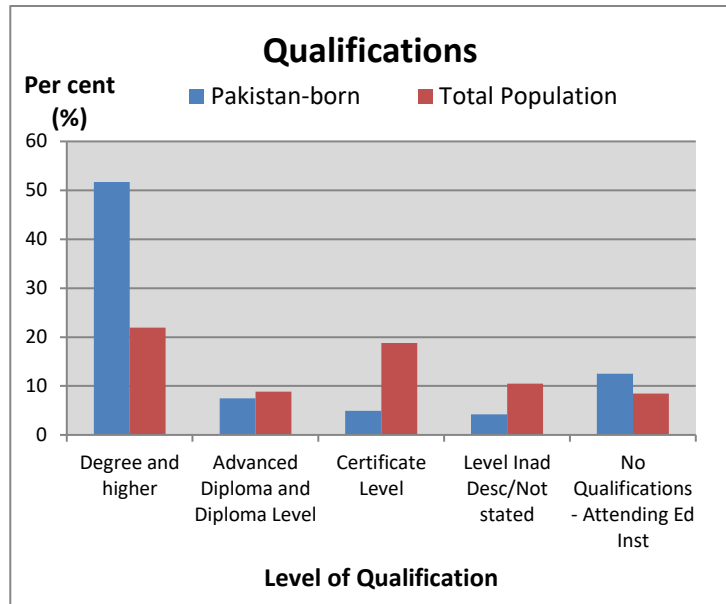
Qualifications

Per cent (%)

Pakistan-born
Total Population

60
50
40
30
20
10
0

Degree and higher
Advanced Diploma and Diploma Level
Certificate Level
Level Inad Desc/Not stated
No Qualifications - Attending Ed Inst

Level of Qualification